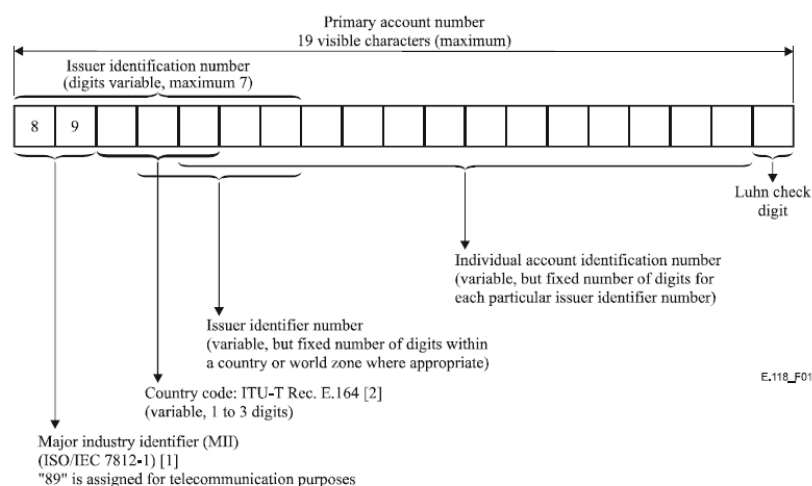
Primary account number
19 visible characters (maximum)

Issuer identification number
(digits variable, maximum 7)

8 9

Luhn check digit

Individual account identification number (variable, but fixed number of digits for each particular issuer identifier number)

Issuer identifier number (variable, but fixed number of digits within a country or world zone where appropriate)

E.118_F01

Country code: ITU-T Rec. E.164 [2] (variable, 1 to 3 digits)

Major industry identifier (MII) (ISO/IEC 7812-1) [1] "89" is assigned for telecommunication purposes